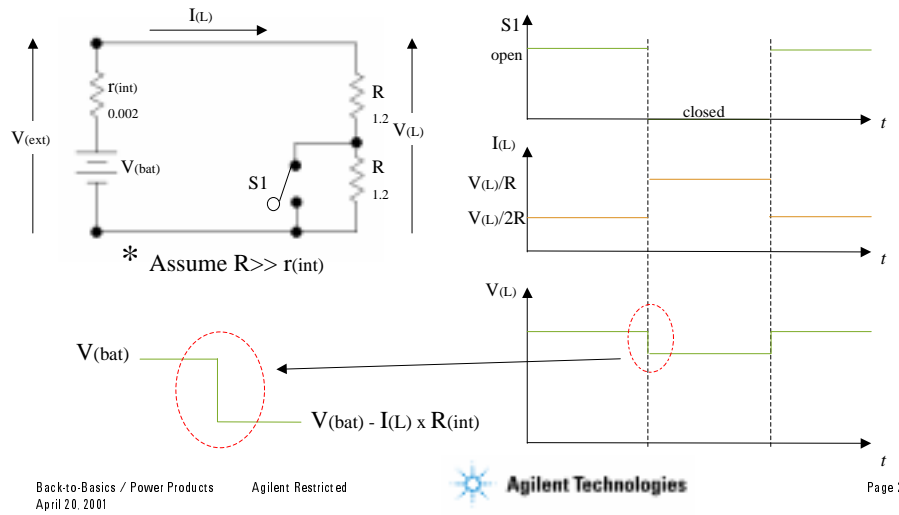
$I_{(L)}$

$V_{(ext)}$

$r_{(int)}$
0.002

$V_{(bat)}$

R
1.2

$V_{(L)}$

S1

R
1.2

* Assume R>> $r_{(int)}$

S1
open
closed
t

$I_{(L)}$
$V_{(L)}/R$
$V_{(L)}/2R$
t

$V_{(L)}$
t

$V_{(bat)}$

$V_{(bat)}$ - $I_{(L)}$ x $R_{(int)}$

Back-to-Basics / Power Products
April 20, 2001

Agilent Restricted

Agilent Technologies

Page 2